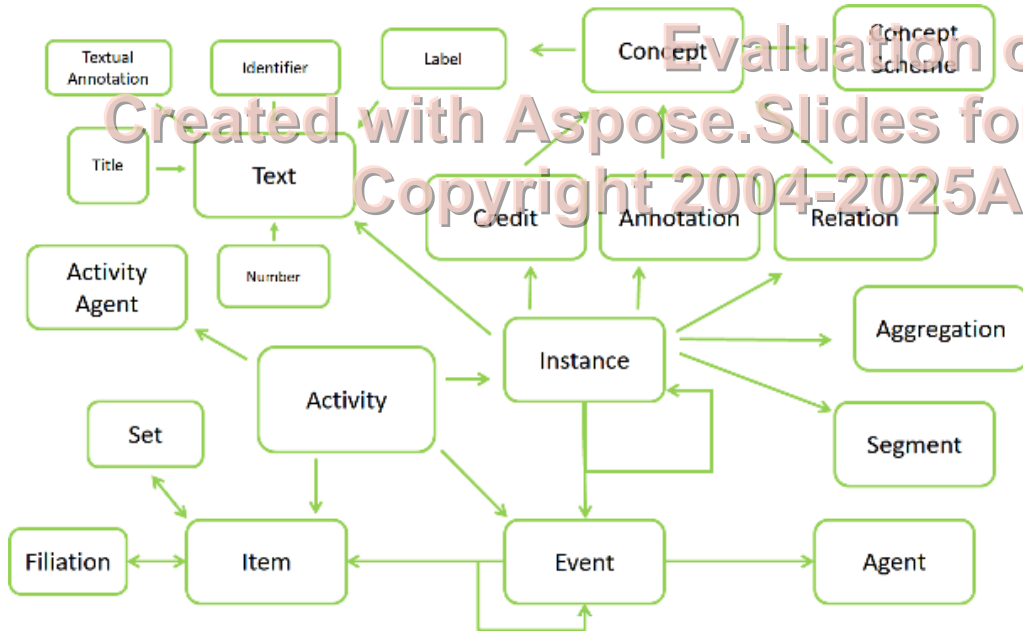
Evaluation o
Created with Aspose.Slides fo
Copyright 2004-2025A

Textual Annotation

Identifier

Label

Concept

Concept Scheme

Title

Text

Credit

Annotation

Relation

Number

Activity Agent

Instance

Aggregation

Activity

Set

Segment

Filiation

Item

Event

Agent